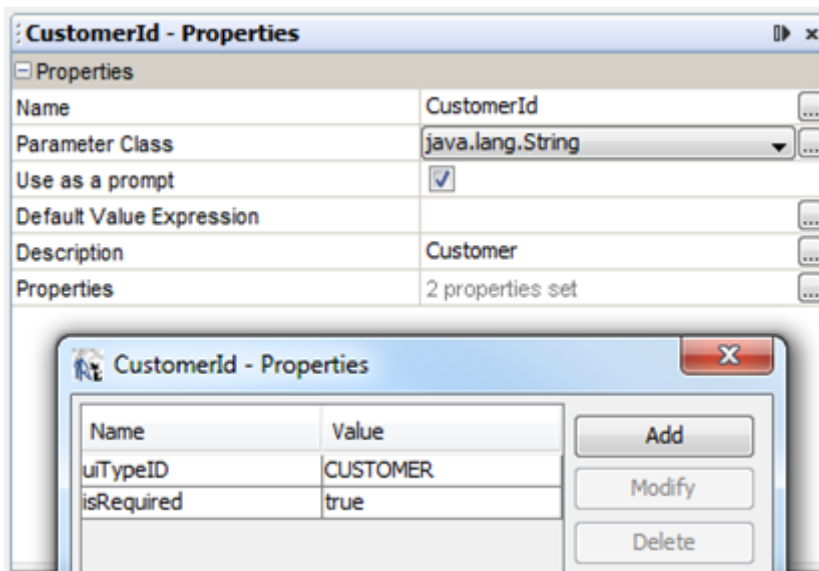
CustomerId - Properties

Properties

| | |
|---|---|
| Name | CustomerId |
| Parameter Class | java.lang.String |
| Use as a prompt | |
| Default Value Expression | |
| Description | Customer |
| Properties | 2 properties set |

CustomerId - Properties

| Name | Value |
|---|---|
| uiTypeID | CUSTOMER |
| isRequired | true |

Add

Modify

Delete